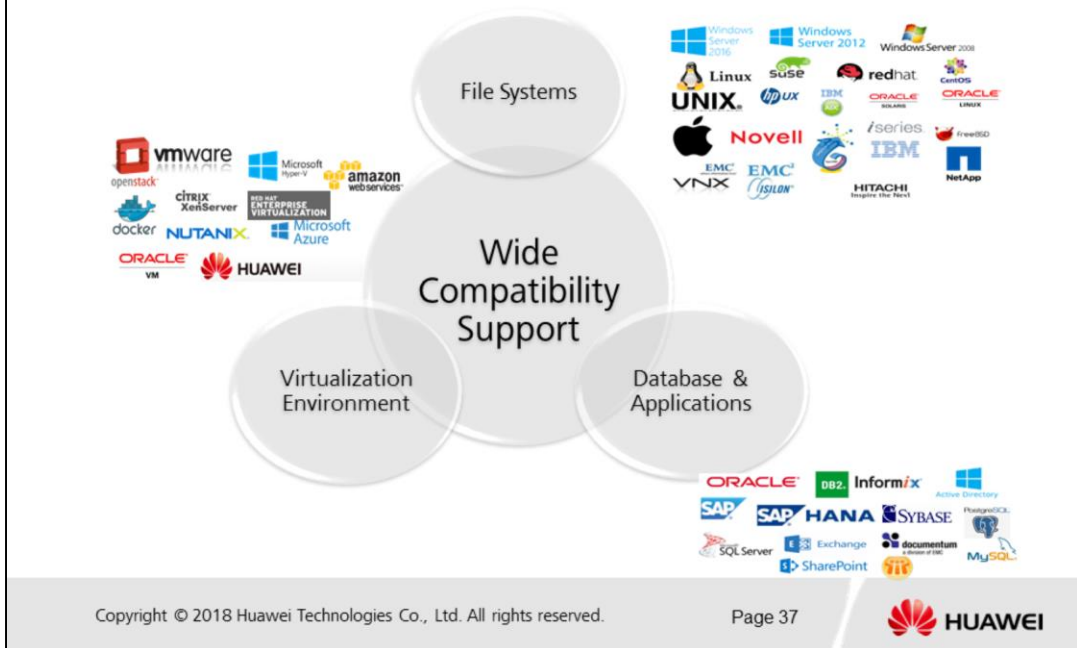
File Systems

Windows Server 2016
Windows Server 2012
Windows Server 2008
Linux
suse
redhat
CentOS
UNIX
hp ux
IBM
ORACLE SOLARIS
ORACLE LINUX
Novell
iseries
IBM
FreeBSD
EMC VNX
EMC² ISILON
HITACHI Inspire the Next
NetApp

vmware
openstack
Microsoft Hyper-V
amazon webservices
CITRIX XenServer
RED HAT ENTERPRISE VIRTUALIZATION
docker
NUTANIX
Microsoft Azure
ORACLE VM
HUAWEI

Wide Compatibility Support

Virtualization Environment

Database & Applications

ORACLE
DB2
Informix
Active Directory
SAP
SAP HANA
SYBASE
PostgreSQL
SQL Server
Exchange
documentum
MySQL
SharePoint

Copyright © 2018 Huawei Technologies Co., Ltd. All rights reserved.

Page 37

HUAWEI